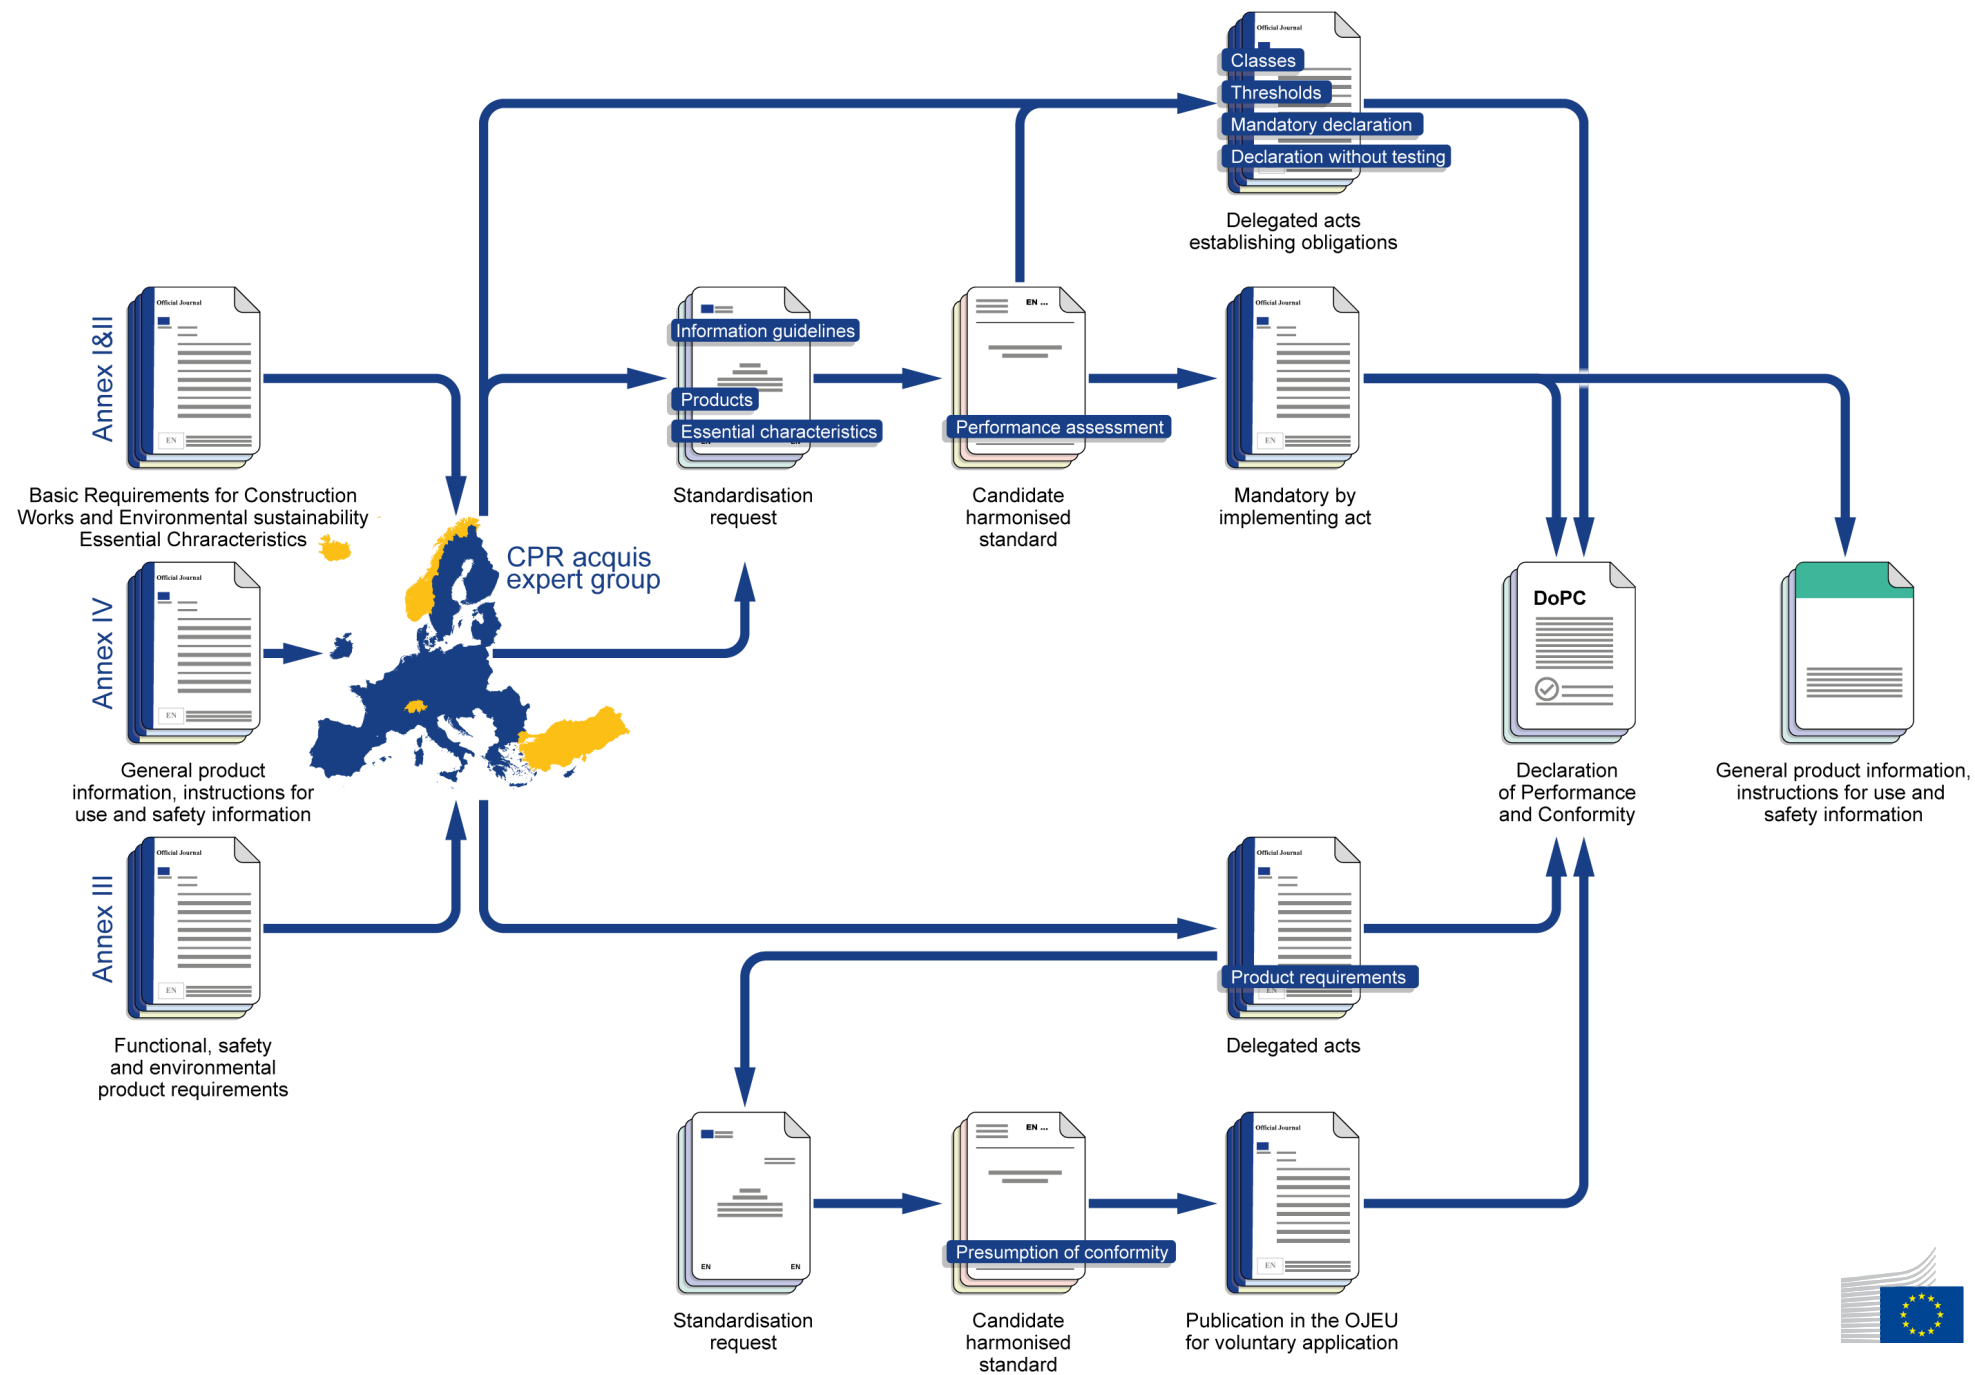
Official Journal

Classes

Thresholds

Mandatory declaration

Declaration without testing

Delegated acts establishing obligations

Annex I&II

Official Journal

EN

Basic Requirements for Construction Works and Environmental sustainability Essential Characteristics

Information guidelines

Products

Essential characteristics

Standardisation request

EN ...

Performance assessment

Candidate harmonised standard

Official Journal

EN

Mandatory by implementing act

CPR acquis expert group

Annex IV

Official Journal

EN

General product information, instructions for use and safety information

DoPC

Declaration of Performance and Conformity

General product information, instructions for use and safety information

Annex III

Official Journal

EN

Functional, safety and environmental product requirements

Official Journal

Product requirements

EN

Delegated acts

EN

EN

Standardisation request

EN ...

Presumption of conformity

Candidate harmonised standard

Official Journal

EN

Publication in the OJEU for voluntary application